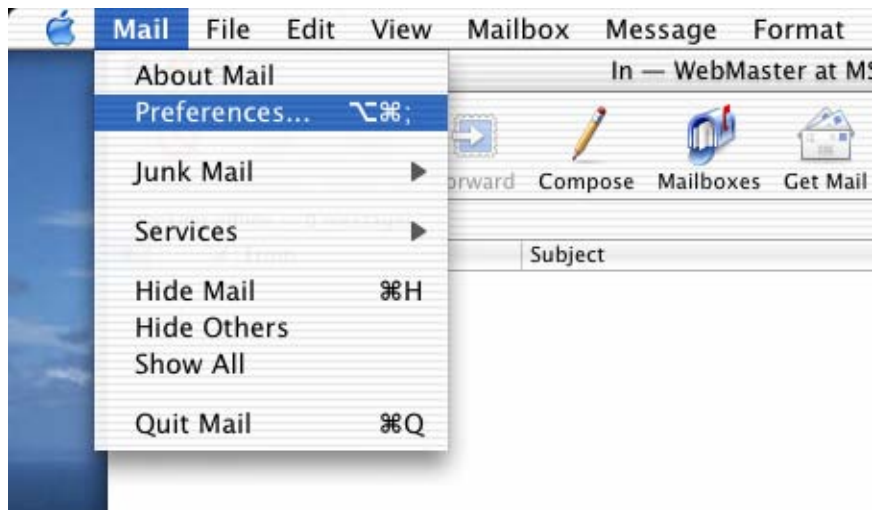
Mail File Edit View Mailbox Message Format

About Mail
Preferences... ⌥⌘;

Junk Mail ▶

Services ▶

Hide Mail ⌘H
Hide Others
Show All

Quit Mail ⌘Q

In — WebMaster at MS

orward Compose Mailboxes Get Mail

Subject